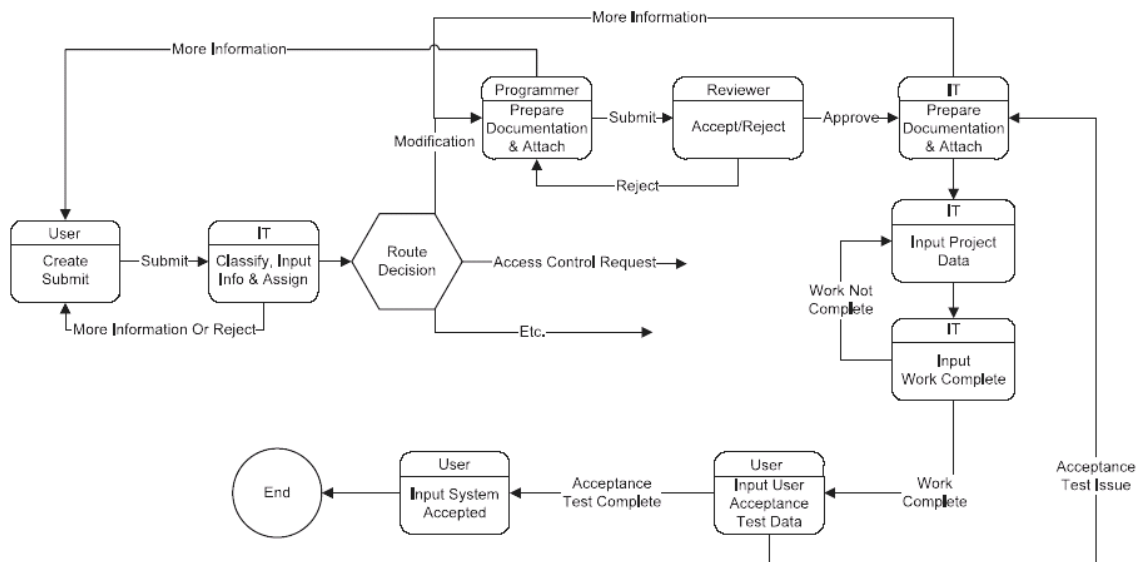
More Information

More Information

Programmer
Prepare Documentation & Attach

Submit

Reviewer
Accept/Reject

Approve

IT
Prepare Documentation & Attach

Modification

Reject

User
Create Submit

Submit

IT
Classify, Input Info & Assign

Route Decision

Access Control Request

Etc.

More Information Or Reject

IT
Input Project Data

Work Not Complete

IT
Input Work Complete

End

User
Input System Accepted

Acceptance Test Complete

User
Input User Acceptance Test Data

Work Complete

Acceptance Test Issue